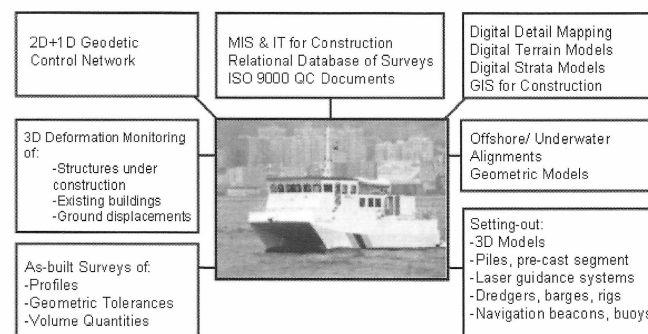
2D+1D Geodetic Control Network

MIS & IT for Construction
Relational Database of Surveys
ISO 9000 QC Documents

Digital Detail Mapping
Digital Terrain Models
Digital Strata Models
GIS for Construction

3D Deformation Monitoring of:
-Structures under construction
-Existing buildings
-Ground displacements

Offshore/ Underwater Alignments
Geometric Models

As-built Surveys of:
-Profiles
-Geometric Tolerances
-Volume Quantities

Setting-out:
-3D Models
-Piles, pre-cast segment
-Laser guidance systems
-Dredgers, barges, rigs
-Navigation beacons, buoys